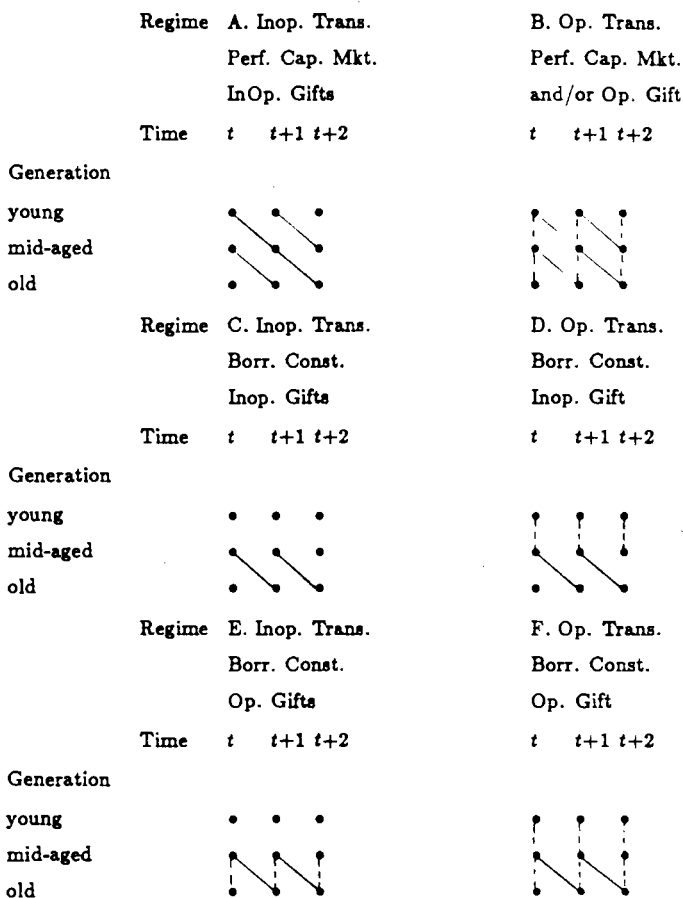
Regime A. Inop. Trans. Perf. Cap. Mkt. InOp. Gifts

B. Op. Trans. Perf. Cap. Mkt. and/or Op. Gift

Time $t$ $t+1$ $t+2$

$t$ $t+1$ $t+2$

Generation
young
mid-aged
old

Regime C. Inop. Trans. Borr. Const. Inop. Gifts

D. Op. Trans. Borr. Const. Inop. Gift

Time $t$ $t+1$ $t+2$

$t$ $t+1$ $t+2$

Generation
young
mid-aged
old

Regime E. Inop. Trans. Borr. Const. Op. Gifts

F. Op. Trans. Borr. Const. Op. Gift

Time $t$ $t+1$ $t+2$

$t$ $t+1$ $t+2$

Generation
young
mid-aged
old